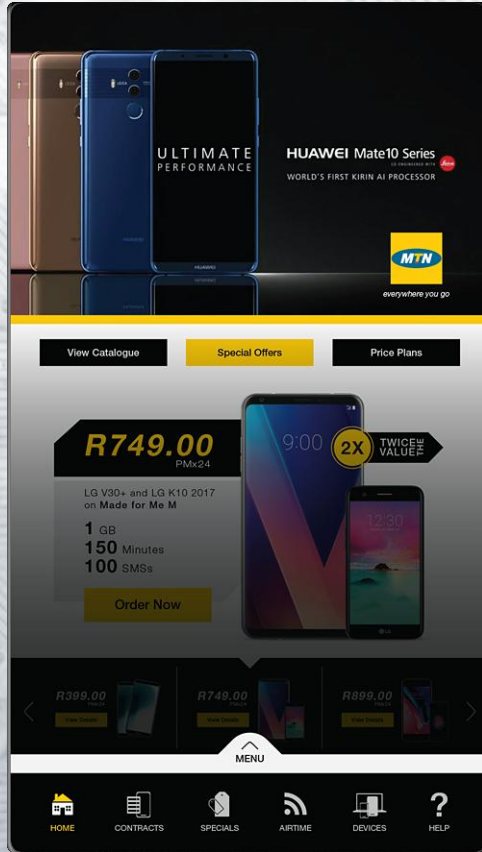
ULTIMATE PERFORMANCE

HUAWEI Mate10 Series

WORLD'S FIRST KIRIN AI PROCESSOR

MTN

everywhere you go

View Catalogue

Special Offers

Price Plans

R749.00

PMx24

2X TWICE THE VALUE

9:00

LG V30+ and LG K10 2017 on Made for Me M

1 GB
150 Minutes
100 SMSs

Order Now

12:30

LG

R399.00
PMx24
View Details

R749.00
PMx24
View Details

R899.00
PMx24
View Details

MENU

HOME

CONTRACTS

SPECIALS

AIRTIME

DEVICES

HELP